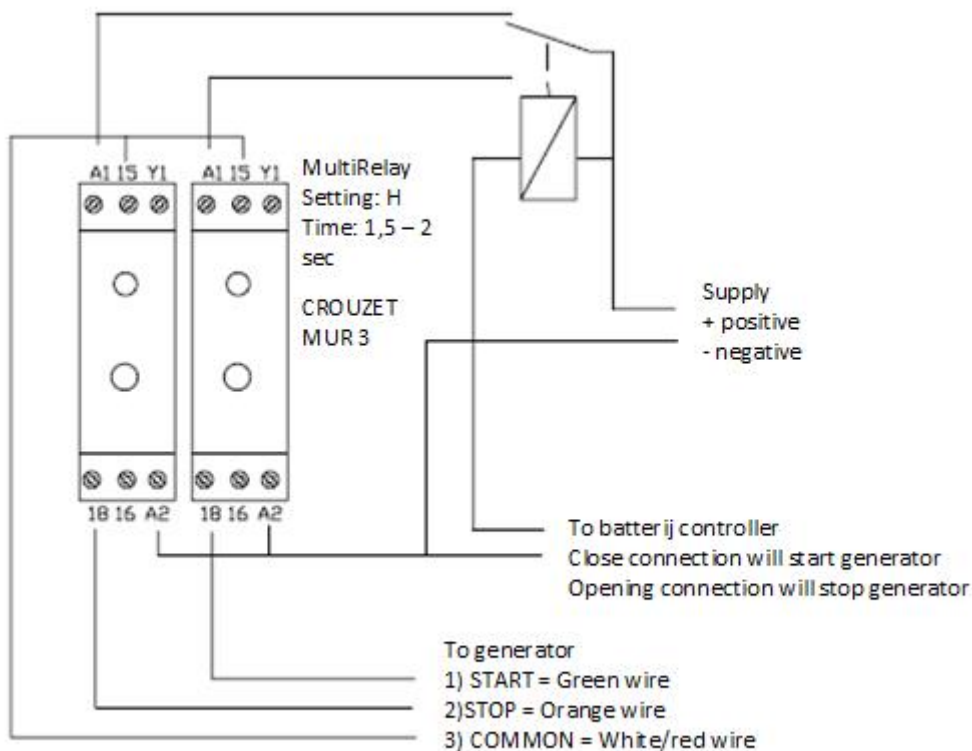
A1 15 Y1 A1 15 Y1

MultiRelay
Setting: H
Time: 1,5 – 2 sec

CROUZET
MUR 3

Supply
+ positive
- negative

18 16 A2 18 16 A2

To batterij controller
Close connection will start generator
Opening connection will stop generator

To generator
1) START = Green wire
2)STOP = Orange wire
3) COMMON = White/red wire